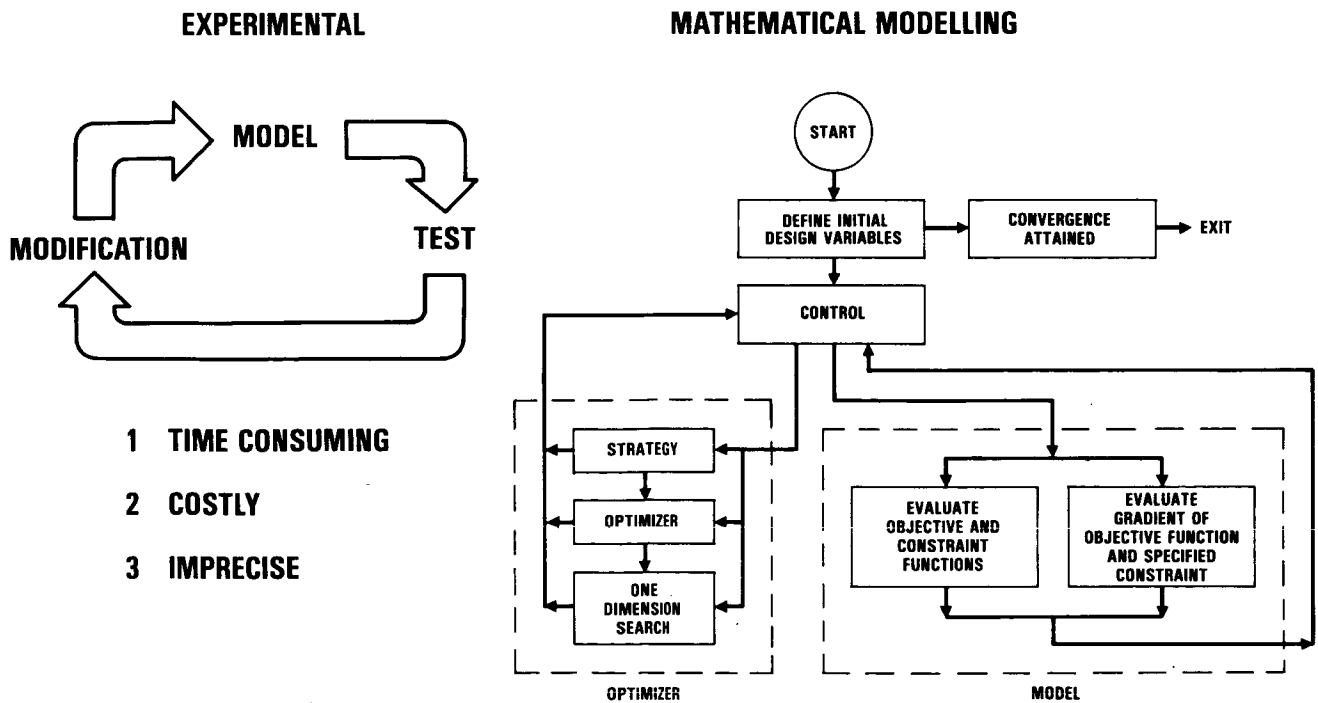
EXPERIMENTAL

MODEL

MODIFICATION

TEST

1 TIME CONSUMING

2 COSTLY

3 IMPRECISE

MATHEMATICAL MODELLING

START

DEFINE INITIAL DESIGN VARIABLES

CONVERGENCE ATTAINED

EXIT

CONTROL

STRATEGY

OPTIMIZER

ONE DIMENSION SEARCH

OPTIMIZER

EVALUATE OBJECTIVE AND CONSTRAINT FUNCTIONS

EVALUATE GRADIENT OF OBJECTIVE FUNCTION AND SPECIFIED CONSTRAINT

MODEL